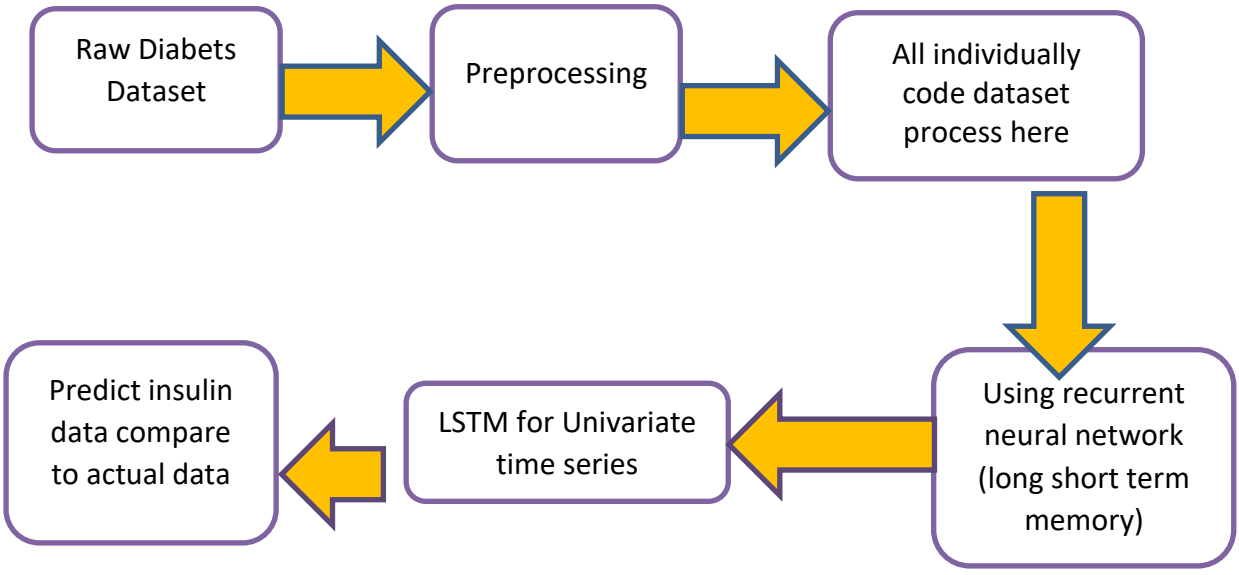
Raw Diabets Dataset

Preprocessing

All individually code dataset process here

Using recurrent neural network (long short term memory)

LSTM for Univariate time series

Predict insulin data compare to actual data